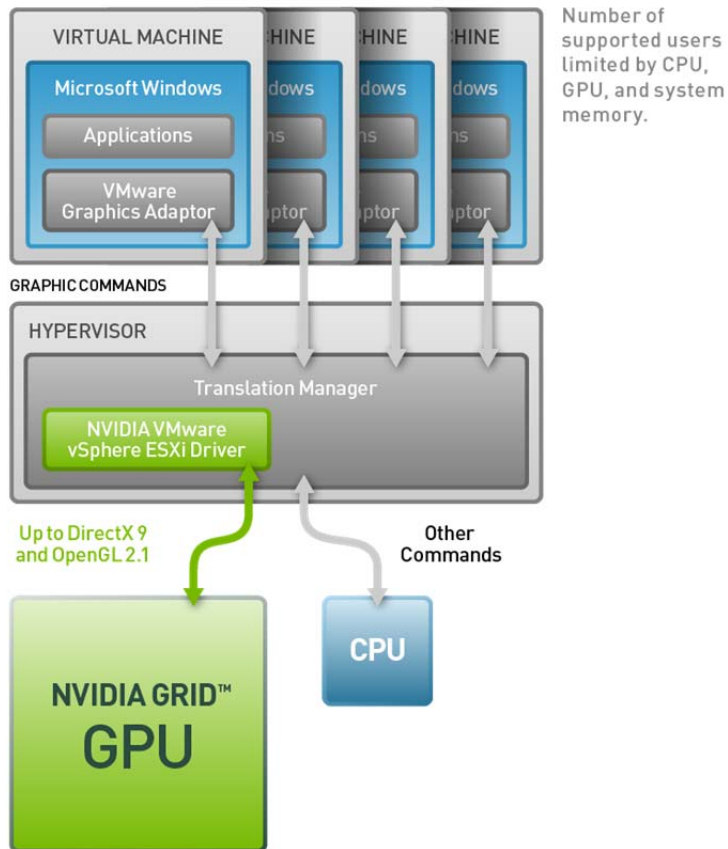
VIRTUAL MACHINE
CHINE
CHINE
CHINE

Microsoft Windows
dows
dows
dows

Applications
ns
ns
ns

VMware Graphics Adaptor
aptor
aptor
aptor

Number of supported users limited by CPU, GPU, and system memory.

GRAPHIC COMMANDS

HYPERVISOR

Translation Manager

NVIDIA VMware vSphere ESXi Driver

Up to DirectX 9 and OpenGL 2.1

Other Commands

CPU

NVIDIA GRID™ GPU